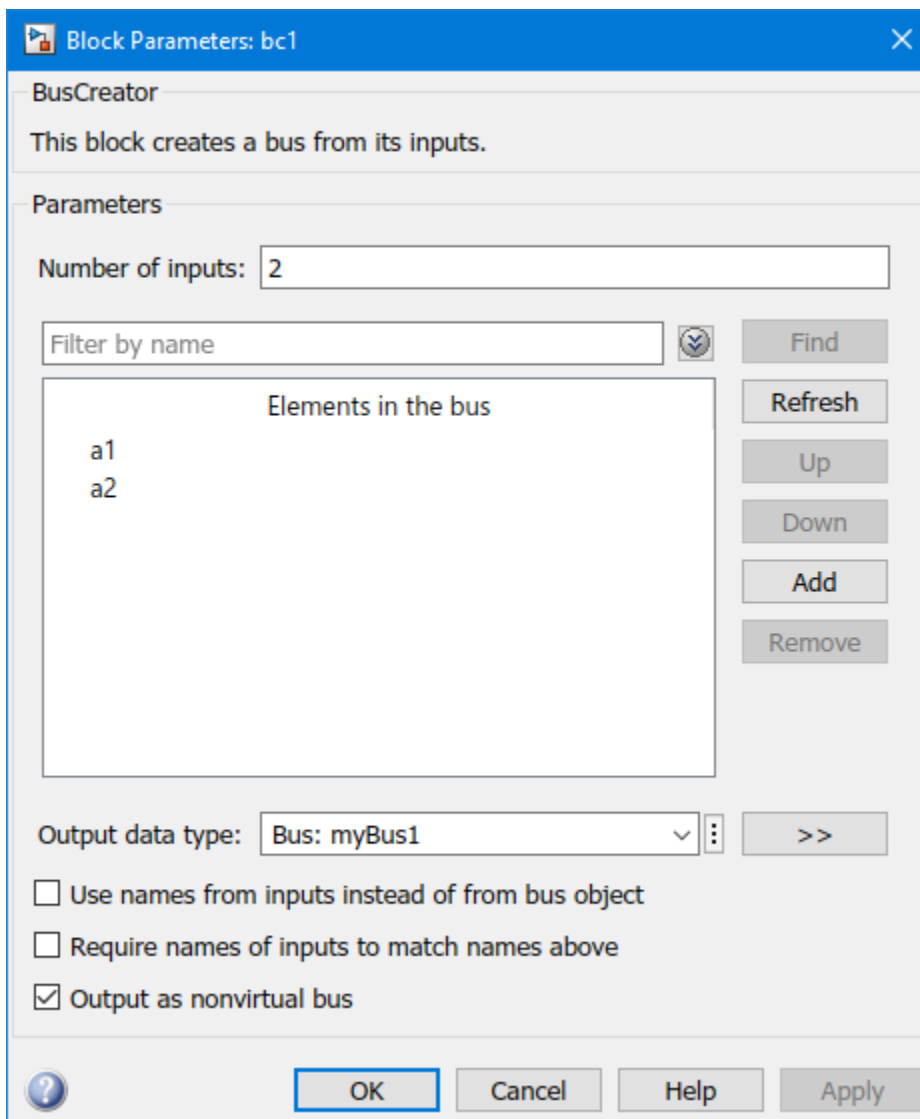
Block Parameters: bc1

BusCreator

This block creates a bus from its inputs.

Parameters

Number of inputs: 2

Filter by name

Find

Elements in the bus

a1
a2

Refresh

Up

Down

Add

Remove

Output data type: Bus: myBus1

>>

Use names from inputs instead of from bus object

Require names of inputs to match names above

Output as nonvirtual bus

OK

Cancel

Help

Apply